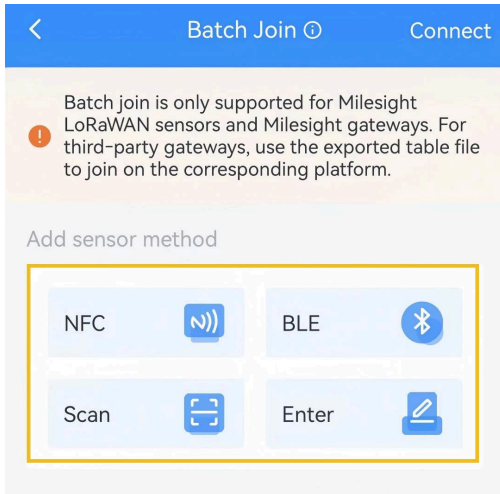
Batch Join ⓘ

Connect

Batch join is only supported for Milesight LoRaWAN sensors and Milesight gateways. For third-party gateways, use the exported table file to join on the corresponding platform.

Add sensor method

NFC

BLE

Scan

Enter